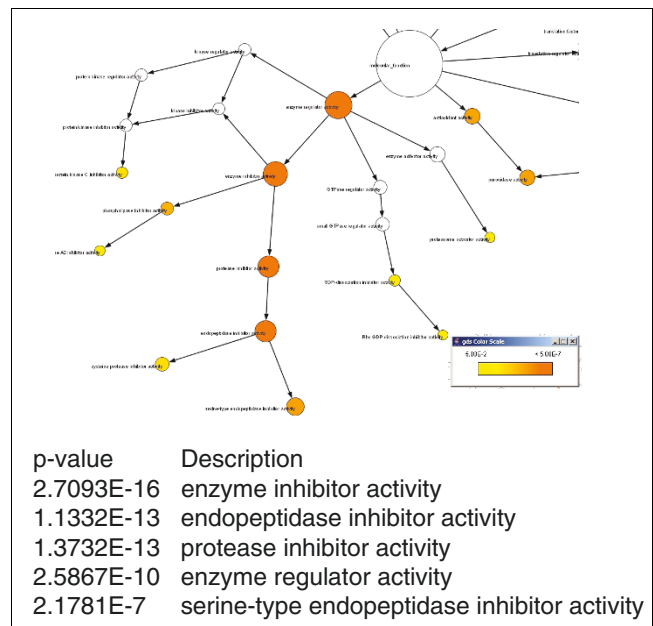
kinase regulator activity

protein kinase regulator activity

kinase inhibitor activity

protein kinase inhibitor activity

protein kinase C inhibitor activity

molecular_function

transcription factor

translation regulator activity

enzyme regulator activity

antioxidant activity

peroxidase activity

enzyme inhibitor activity

enzyme activator activity

GTPase regulator activity

phospholipase inhibitor activity

small GTPase regulator activity

proteasome activator activity

mA2 inhibitor activity

protease inhibitor activity

GDP-dissociation inhibitor activity

endopeptidase inhibitor activity

Rho GDP-dissociation inhibitor activity

gds Color Scale

6.00E-2

< 5.00E-7

cysteine protease inhibitor activity

serine-type endopeptidase inhibitor activity

| p-value | Description |
|---|---|
| 2.7093E-16 | enzyme inhibitor activity |
| 1.1332E-13 | endopeptidase inhibitor activity |
| 1.3732E-13 | protease inhibitor activity |
| 2.5867E-10 | enzyme regulator activity |
| 2.1781E-7 | serine-type endopeptidase inhibitor activity |